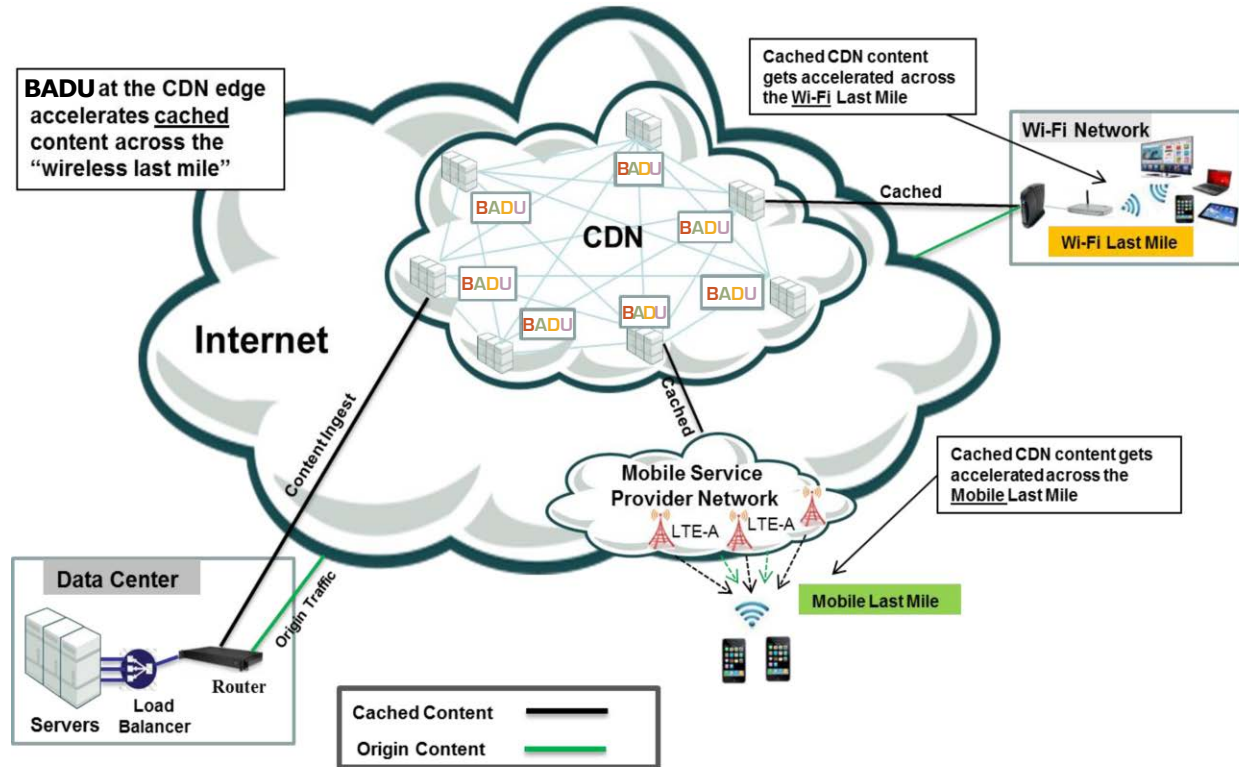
BADU at the CDN edge accelerates cached content across the "wireless last mile"

Cached CDN content gets accelerated across the Wi-Fi Last Mile

Wi-Fi Network

Cached

Wi-Fi Last Mile

BADU

BADU

BADU

CDN

BADU

BADU

BADU

BADU

BADU

Internet

Cached

Content Ingest

Cached CDN content gets accelerated across the Mobile Last Mile

Mobile Service Provider Network

LTE-A

LTE-A

Mobile Last Mile

Data Center

Origin Traffic

Router

Servers

Load Balancer

Cached Content

Origin Content